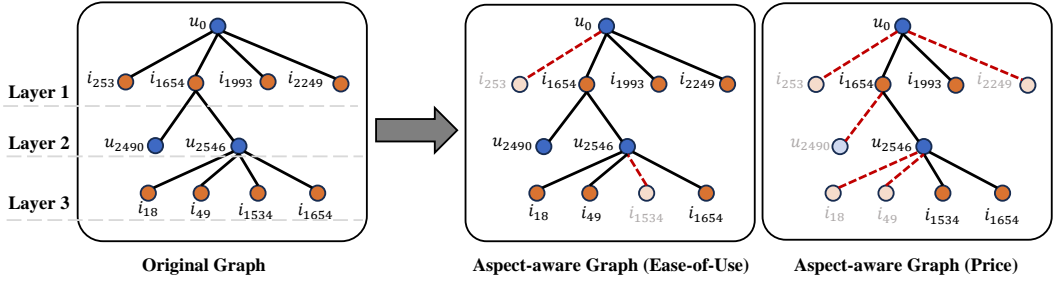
$u_0$

$i_{253}$ $i_{1654}$ $i_{1993}$ $i_{2249}$

Layer 1

Layer 2

$u_{2490}$ $u_{2546}$

Layer 3

$i_{18}$ $i_{49}$ $i_{1534}$ $i_{1654}$

Original Graph

$u_0$

$i_{253}$ $i_{1654}$ $i_{1993}$ $i_{2249}$

$u_{2490}$ $u_{2546}$

$i_{18}$ $i_{49}$ $i_{1534}$ $i_{1654}$

Aspect-aware Graph (Ease-of-Use)

$u_0$

$i_{253}$ $i_{1654}$ $i_{1993}$ $i_{2249}$

$u_{2490}$ $u_{2546}$

$i_{18}$ $i_{49}$ $i_{1534}$ $i_{1654}$

Aspect-aware Graph (Price)